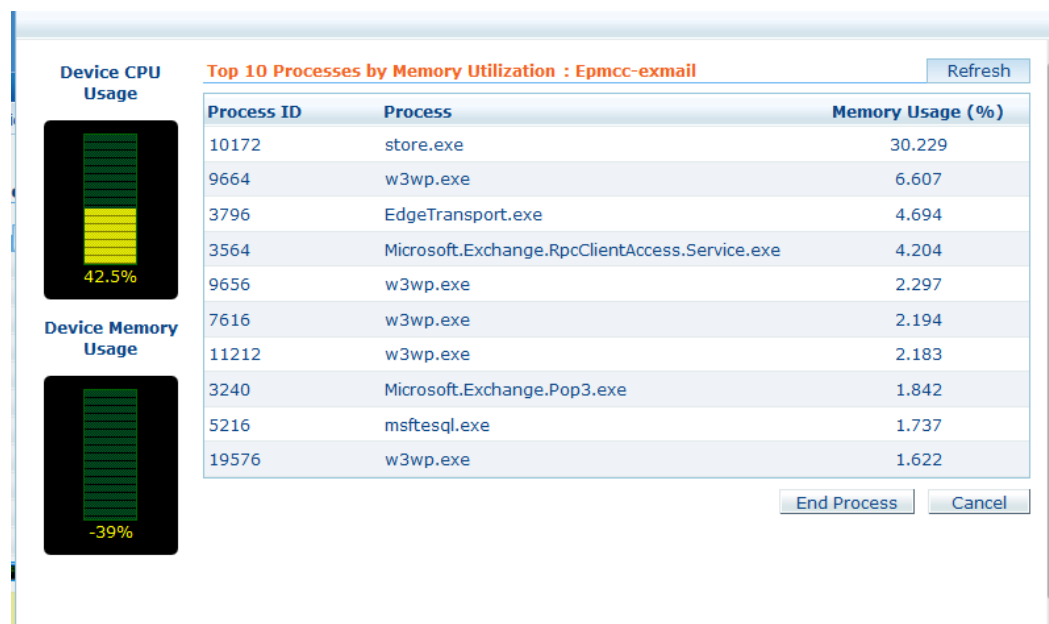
Device CPU Usage

42.5%

Device Memory Usage

-39%

Top 10 Processes by Memory Utilization : Epmcc-exmail

Refresh

| Process ID | Process | Memory Usage (%) |
|---|---|---|
| 10172 | store.exe | 30.229 |
| 9664 | w3wp.exe | 6.607 |
| 3796 | EdgeTransport.exe | 4.694 |
| 3564 | Microsoft.Exchange.RpcClientAccess.Service.exe | 4.204 |
| 9656 | w3wp.exe | 2.297 |
| 7616 | w3wp.exe | 2.194 |
| 11212 | w3wp.exe | 2.183 |
| 3240 | Microsoft.Exchange.Pop3.exe | 1.842 |
| 5216 | msftesql.exe | 1.737 |
| 19576 | w3wp.exe | 1.622 |

End Process

Cancel